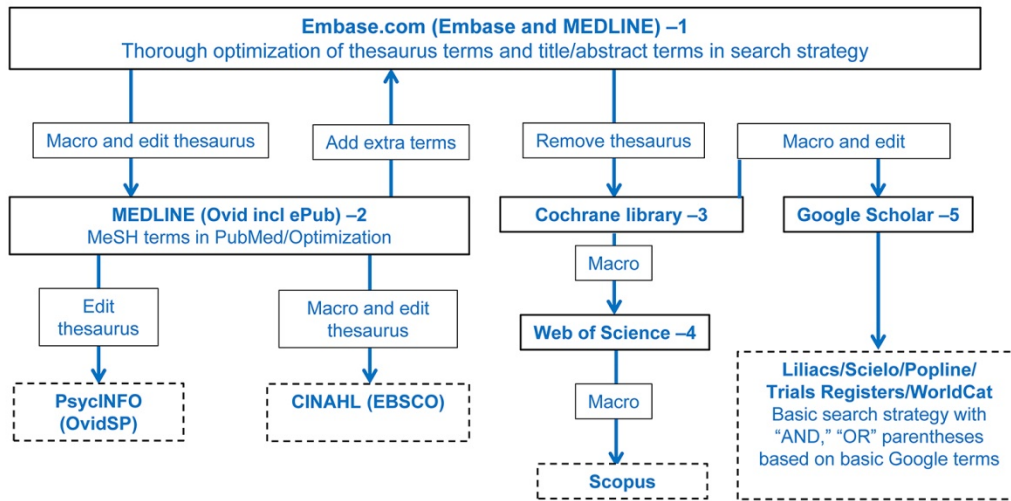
Embase.com (Embase and MEDLINE) –1
Thorough optimization of thesaurus terms and title/abstract terms in search strategy

Macro and edit thesaurus

Add extra terms

Remove thesaurus

Macro and edit

MEDLINE (Ovid incl ePub) –2
MeSH terms in PubMed/Optimization

Cochrane library –3

Google Scholar –5

Edit thesaurus

Macro and edit thesaurus

Macro

Web of Science –4

PsycINFO (OvidSP)

CINAHL (EBSCO)

Macro

Liliacs/Scielo/Popline/ Trials Registers/WorldCat
Basic search strategy with "AND," "OR" parentheses based on basic Google terms

Scopus